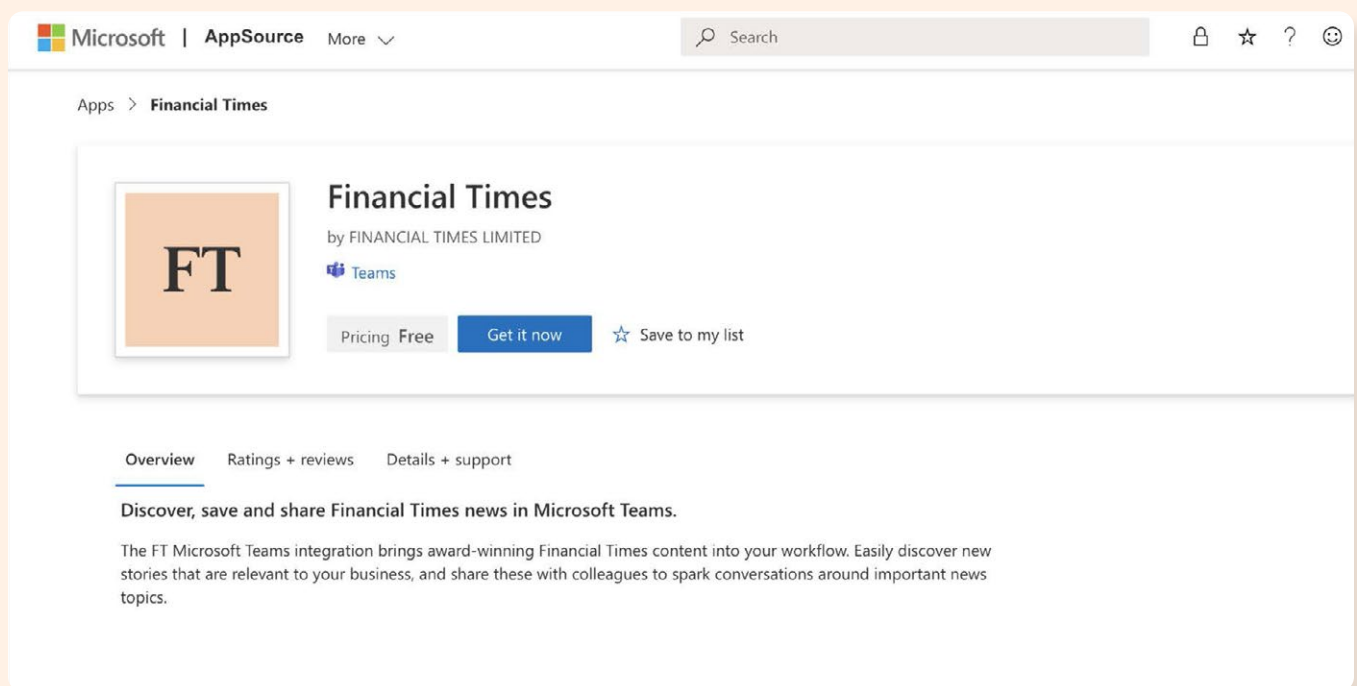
Microsoft | AppSource More

Search

Apps > Financial Times

FT

Financial Times

by FINANCIAL TIMES LIMITED

Teams

Pricing Free

Get it now

Save to my list

Overview Ratings + reviews Details + support

Discover, save and share Financial Times news in Microsoft Teams.

The FT Microsoft Teams integration brings award-winning Financial Times content into your workflow. Easily discover new stories that are relevant to your business, and share these with colleagues to spark conversations around important news topics.